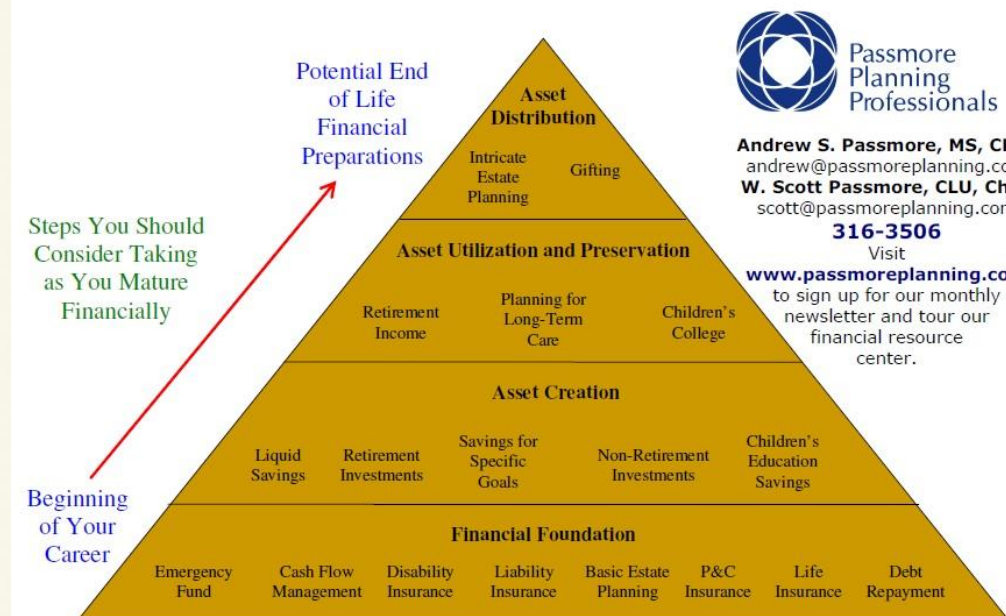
Potential End of Life Financial Preparations

Steps You Should Consider Taking as You Mature Financially

Beginning of Your Career

Asset Distribution

Intricate Estate Planning

Gifting

Asset Utilization and Preservation

Retirement Income

Planning for Long-Term Care

Children's College

Asset Creation

Liquid Savings

Retirement Investments

Savings for Specific Goals

Non-Retirement Investments

Children's Education Savings

Financial Foundation

Emergency Fund

Cash Flow Management

Disability Insurance

Liability Insurance

Basic Estate Planning

P&C Insurance

Life Insurance

Debt Repayment

Passmore Planning Professionals

Andrew S. Passmore, MS, C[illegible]
andrew@passmoreplanning.c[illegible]
W. Scott Passmore, CLU, Ch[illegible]
scott@passmoreplanning.co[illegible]
316-3506
Visit
www.passmoreplanning.c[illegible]
to sign up for our monthly newsletter and tour our financial resource center.